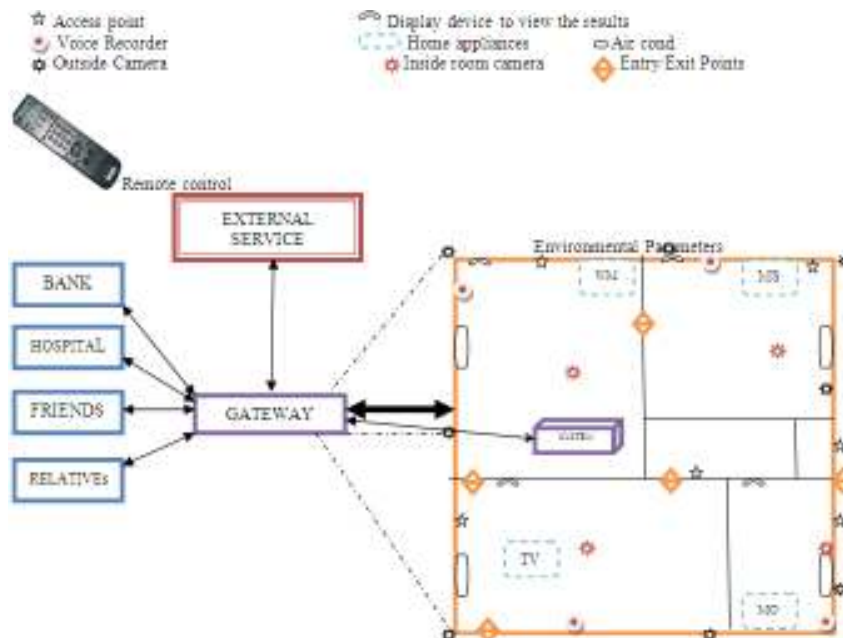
Access point
Voice Recorder
Outside Camera
Display device to view the results
Home appliances
Air cond
Inside room camera
Entry Exit Points

Remote control

EXTERNAL SERVICE

BANK

HOSPITAL

FRIENDS

RELATIVEs

GATEWAY

Environmental Parameters

WM

MS

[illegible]

TV

MO